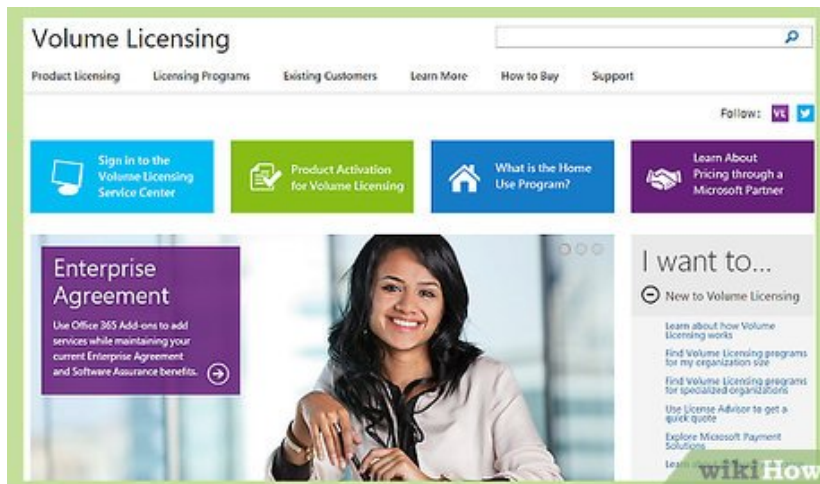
Volume Licensing

Product Licensing Licensing Programs Existing Customers Learn More How to Buy Support

Follow: VL

Sign in to the Volume Licensing Service Center

Product Activation for Volume Licensing

What is the Home Use Program?

Learn About Pricing through a Microsoft Partner

Enterprise Agreement

Use Office 365 Add-ons to add services while maintaining your current Enterprise Agreement and Software Assurance benefits.

I want to...

New to Volume Licensing

Learn about how Volume Licensing works

Find Volume Licensing programs for my organization size

Find Volume Licensing programs for specialized organizations

Use License Advisor to get a quick quote

Explore Microsoft Payment Solutions

Learn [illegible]

wikiHow